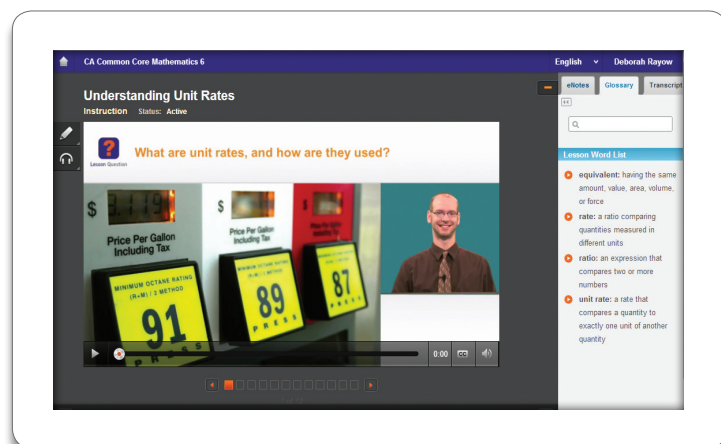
CA Common Core Mathematics 6

English

Deborah Rayow

Understanding Unit Rates

Instruction Status: Active

eNotes Glossary Transcript

Lesson Question

What are unit rates, and how are they used?

$ 3.119

Price Per Gallon Including Tax

MINIMUM OCTANE RATING (R+M)/2 METHOD

91

PRESS

$

Price Per Gallon Including Tax

89

PRESS

87

PRESS

0:00

Lesson Word List

equivalent: having the same amount, value, area, volume, or force

rate: a ratio comparing quantities measured in different units

ratio: an expression that compares two or more numbers

unit rate: a rate that compares a quantity to exactly one unit of another quantity